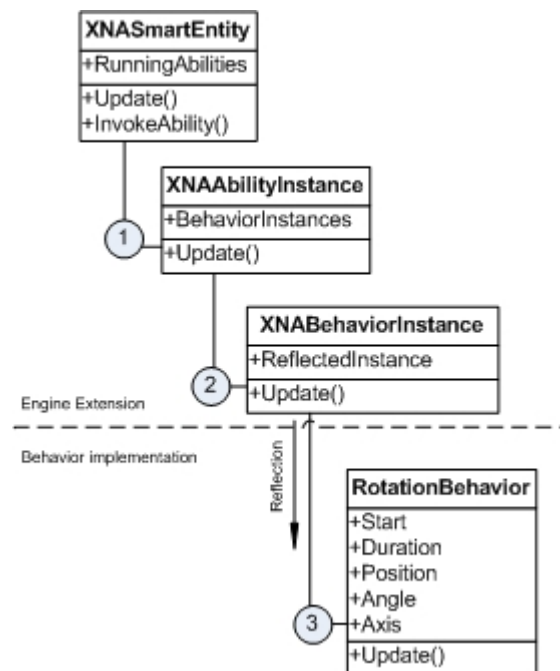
XNASmartEntity
+RunningAbilities
+Update()
+InvokeAbility()

XNAAbilityInstance
+BehaviorInstances
+Update()

1

XNABehaviorInstance
+ReflectedInstance
+Update()

2

Engine Extension

Behavior implementation

Reflection

RotationBehavior
+Start
+Duration
+Position
+Angle
+Axis
+Update()

3